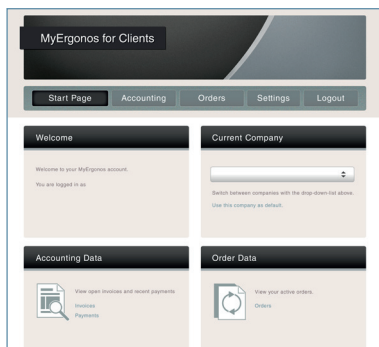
MyErgonos for Clients

Start Page
Accounting
Orders
Settings
Logout

Welcome

Welcome to your MyErgonos account.

You are logged in as

Current Company

Switch between companies with the drop-down-list above.

Use this company as default.

Accounting Data

View open invoices and recent payments

Invoices

Payments

Order Data

View your active orders.

Orders